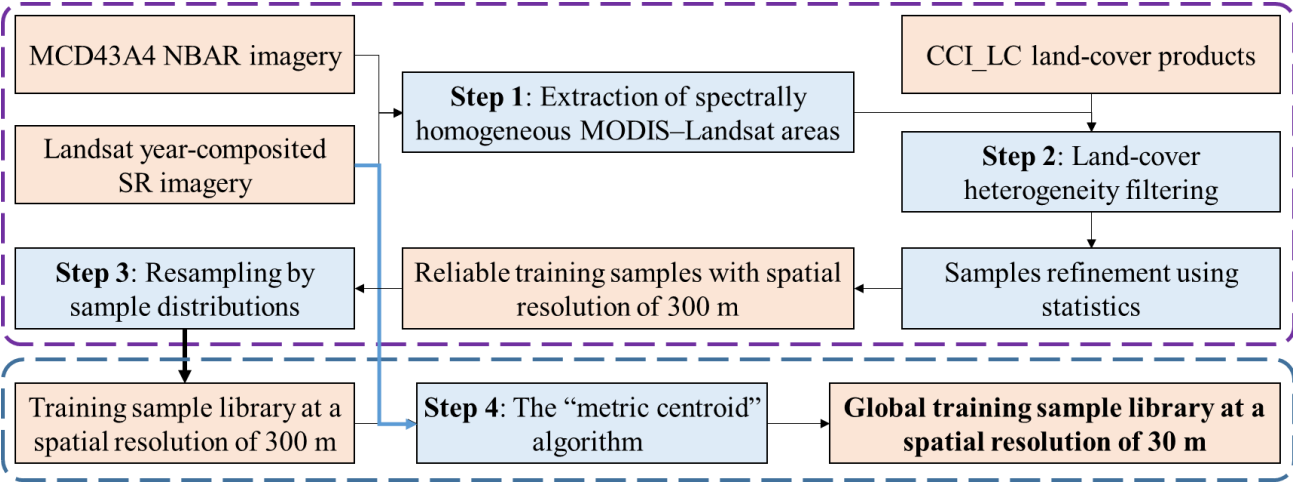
MCD43A4 NBAR imagery

Step 1: Extraction of spectrally homogeneous MODIS–Landsat areas

CCI_LC land-cover products

Landsat year-composited SR imagery

Step 2: Land-cover heterogeneity filtering

Step 3: Resampling by sample distributions

Reliable training samples with spatial resolution of 300 m

Samples refinement using statistics

Training sample library at a spatial resolution of 300 m

Step 4: The “metric centroid” algorithm

Global training sample library at a spatial resolution of 30 m